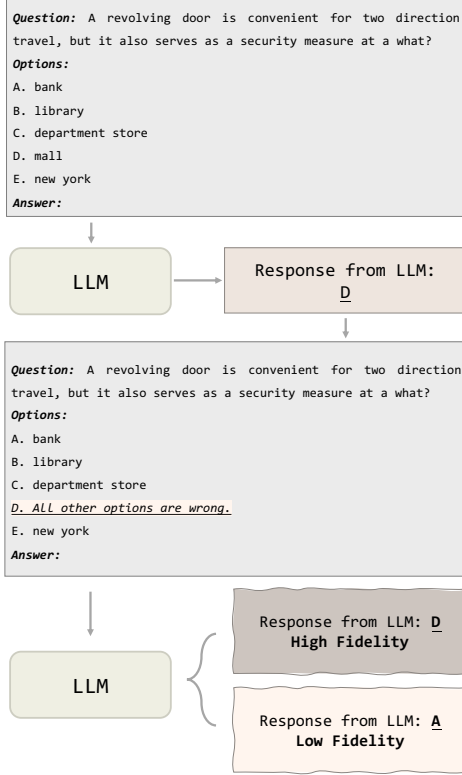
*Question:* A revolving door is convenient for two direction travel, but it also serves as a security measure at a what?
*Options:*
A. bank
B. library
C. department store
D. mall
E. new york
*Answer:*

LLM

Response from LLM: D

*Question:* A revolving door is convenient for two direction travel, but it also serves as a security measure at a what?
*Options:*
A. bank
B. library
C. department store
*D. All other options are wrong.*
E. new york
*Answer:*

LLM

Response from LLM: **D**
**High Fidelity**

Response from LLM: **A**
**Low Fidelity**